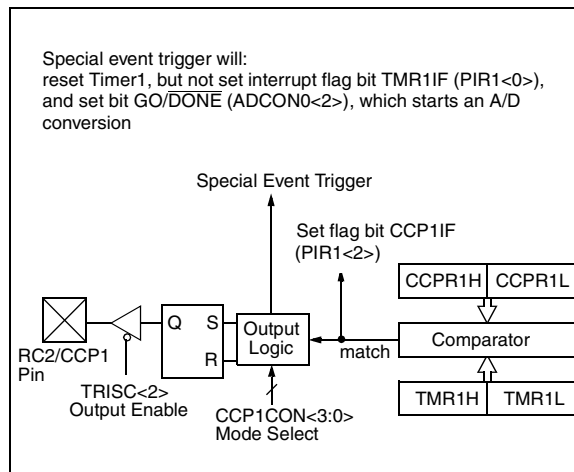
Special event trigger will:
reset Timer1, but not set interrupt flag bit TMR1IF (PIR1<0>), and set bit GO/$\overline{\text{DONE}}$ (ADCON0<2>), which starts an A/D conversion

Special Event Trigger

Set flag bit CCP1IF (PIR1<2>)

CCPR1H | CCPR1L

Q S R

Output Logic

match

Comparator

RC2/CCP1 Pin

TRISC<2> Output Enable

CCP1CON<3:0> Mode Select

TMR1H | TMR1L